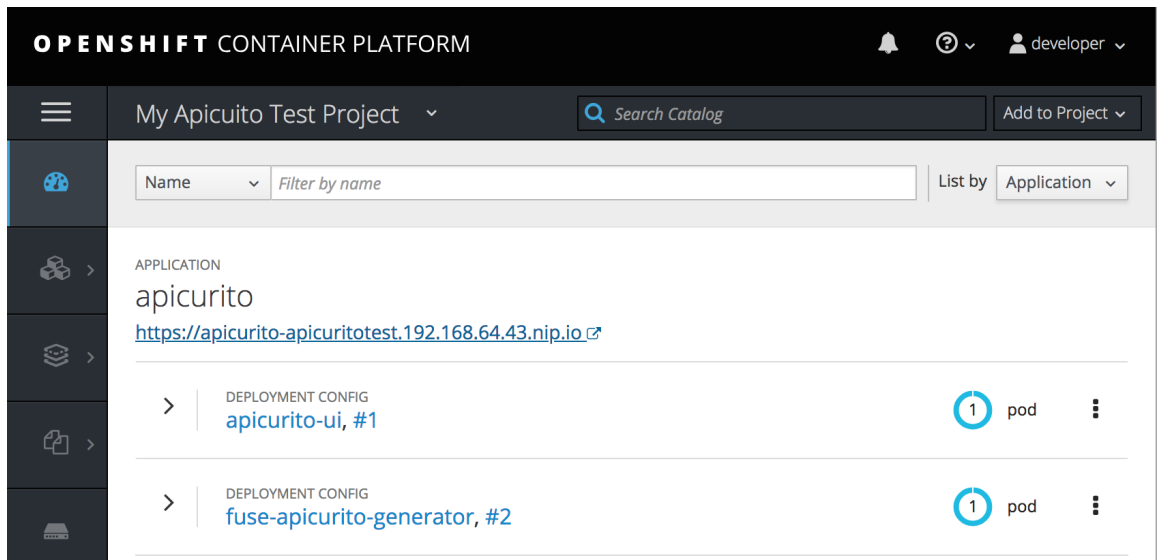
OPENSHIFT CONTAINER PLATFORM

developer

My Apicuito Test Project

Search Catalog

Add to Project

Name

Filter by name

List by

Application

APPLICATION

apicurito

https://apicurito-apicuritotest.192.168.64.43.nip.io

DEPLOYMENT CONFIG

apicurito-ui, #1

1 pod

DEPLOYMENT CONFIG

fuse-apicurito-generator, #2

1 pod